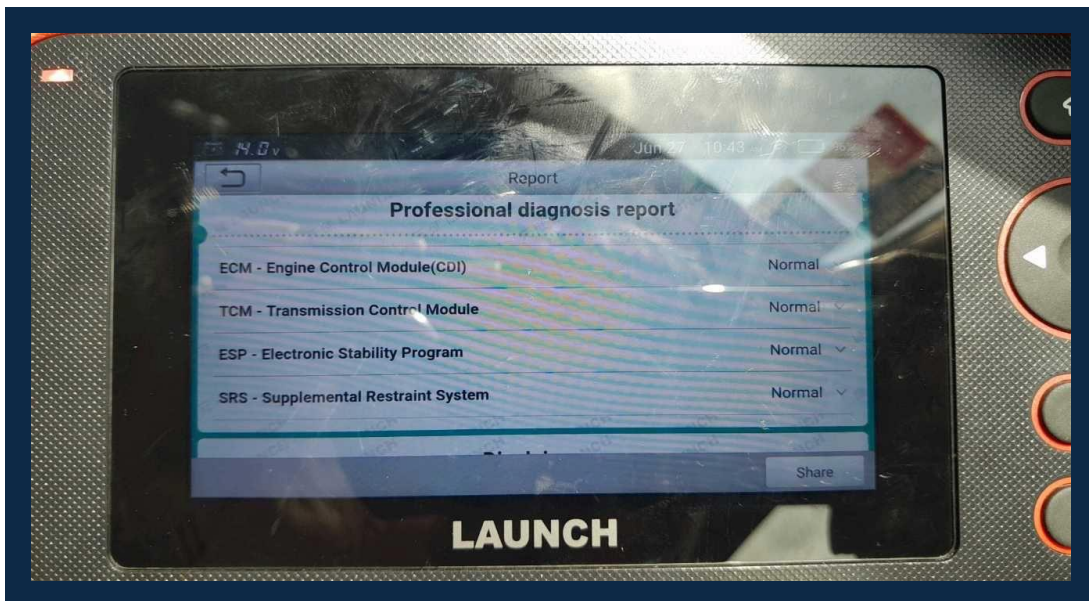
14.0v Jun 27 10:43

Report

Professional diagnosis report

ECM - Engine Control Module(CDI) Normal

TCM - Transmission Control Module Normal

ESP - Electronic Stability Program Normal

SRS - Supplemental Restraint System Normal

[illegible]

Share

LAUNCH